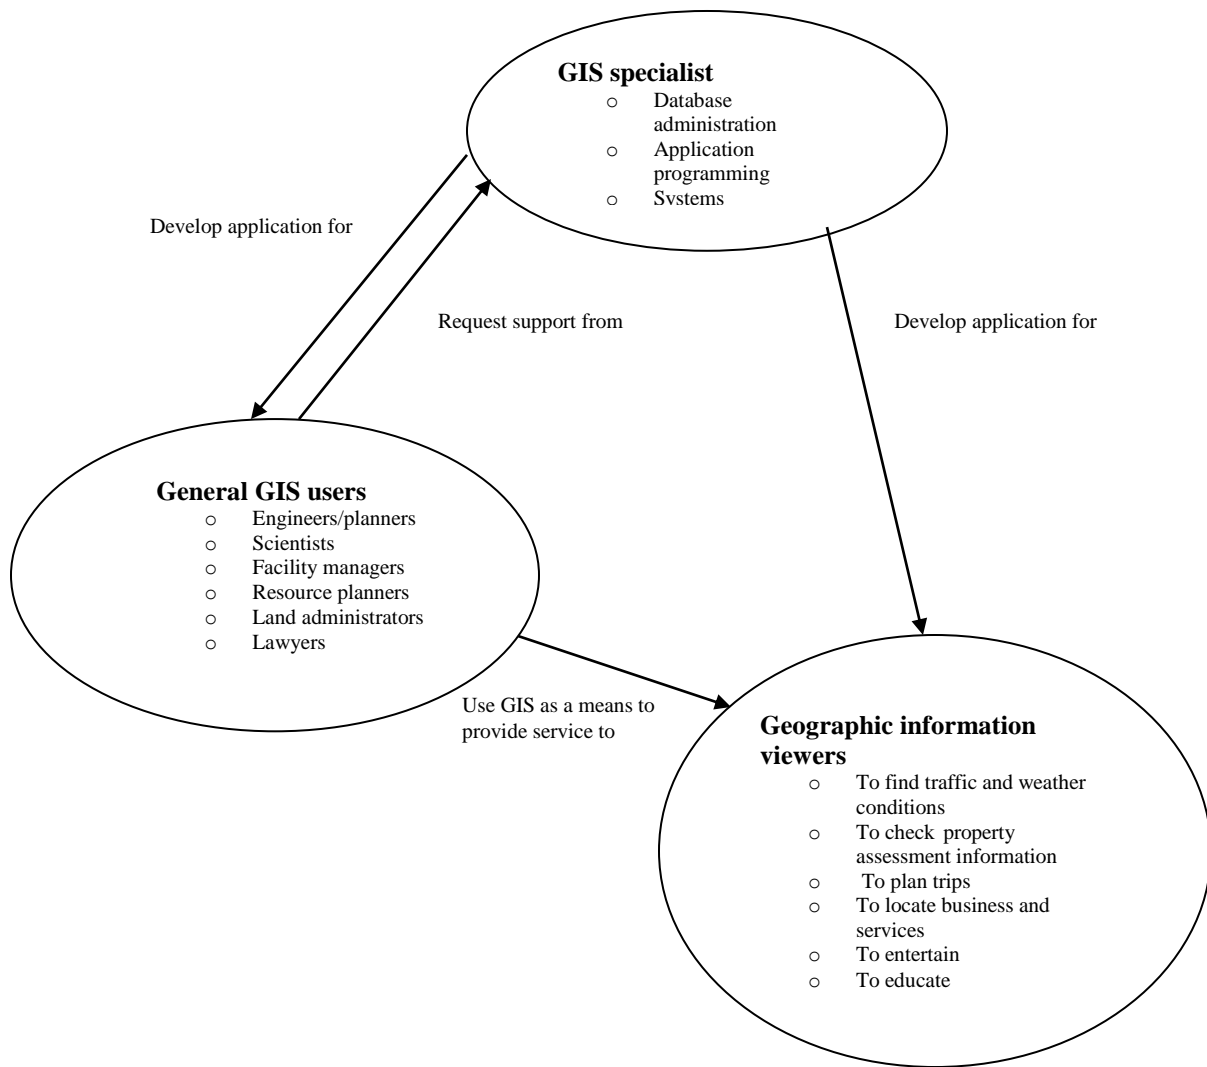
GIS specialist
- Database administration
- Application programming
- Svstems

Develop application for

Request support from

Develop application for

General GIS users
- Engineers/planners
- Scientists
- Facility managers
- Resource planners
- Land administrators
- Lawyers

Use GIS as a means to provide service to

Geographic information viewers
- To find traffic and weather conditions
- To check property assessment information
- To plan trips
- To locate business and services
- To entertain
- To educate